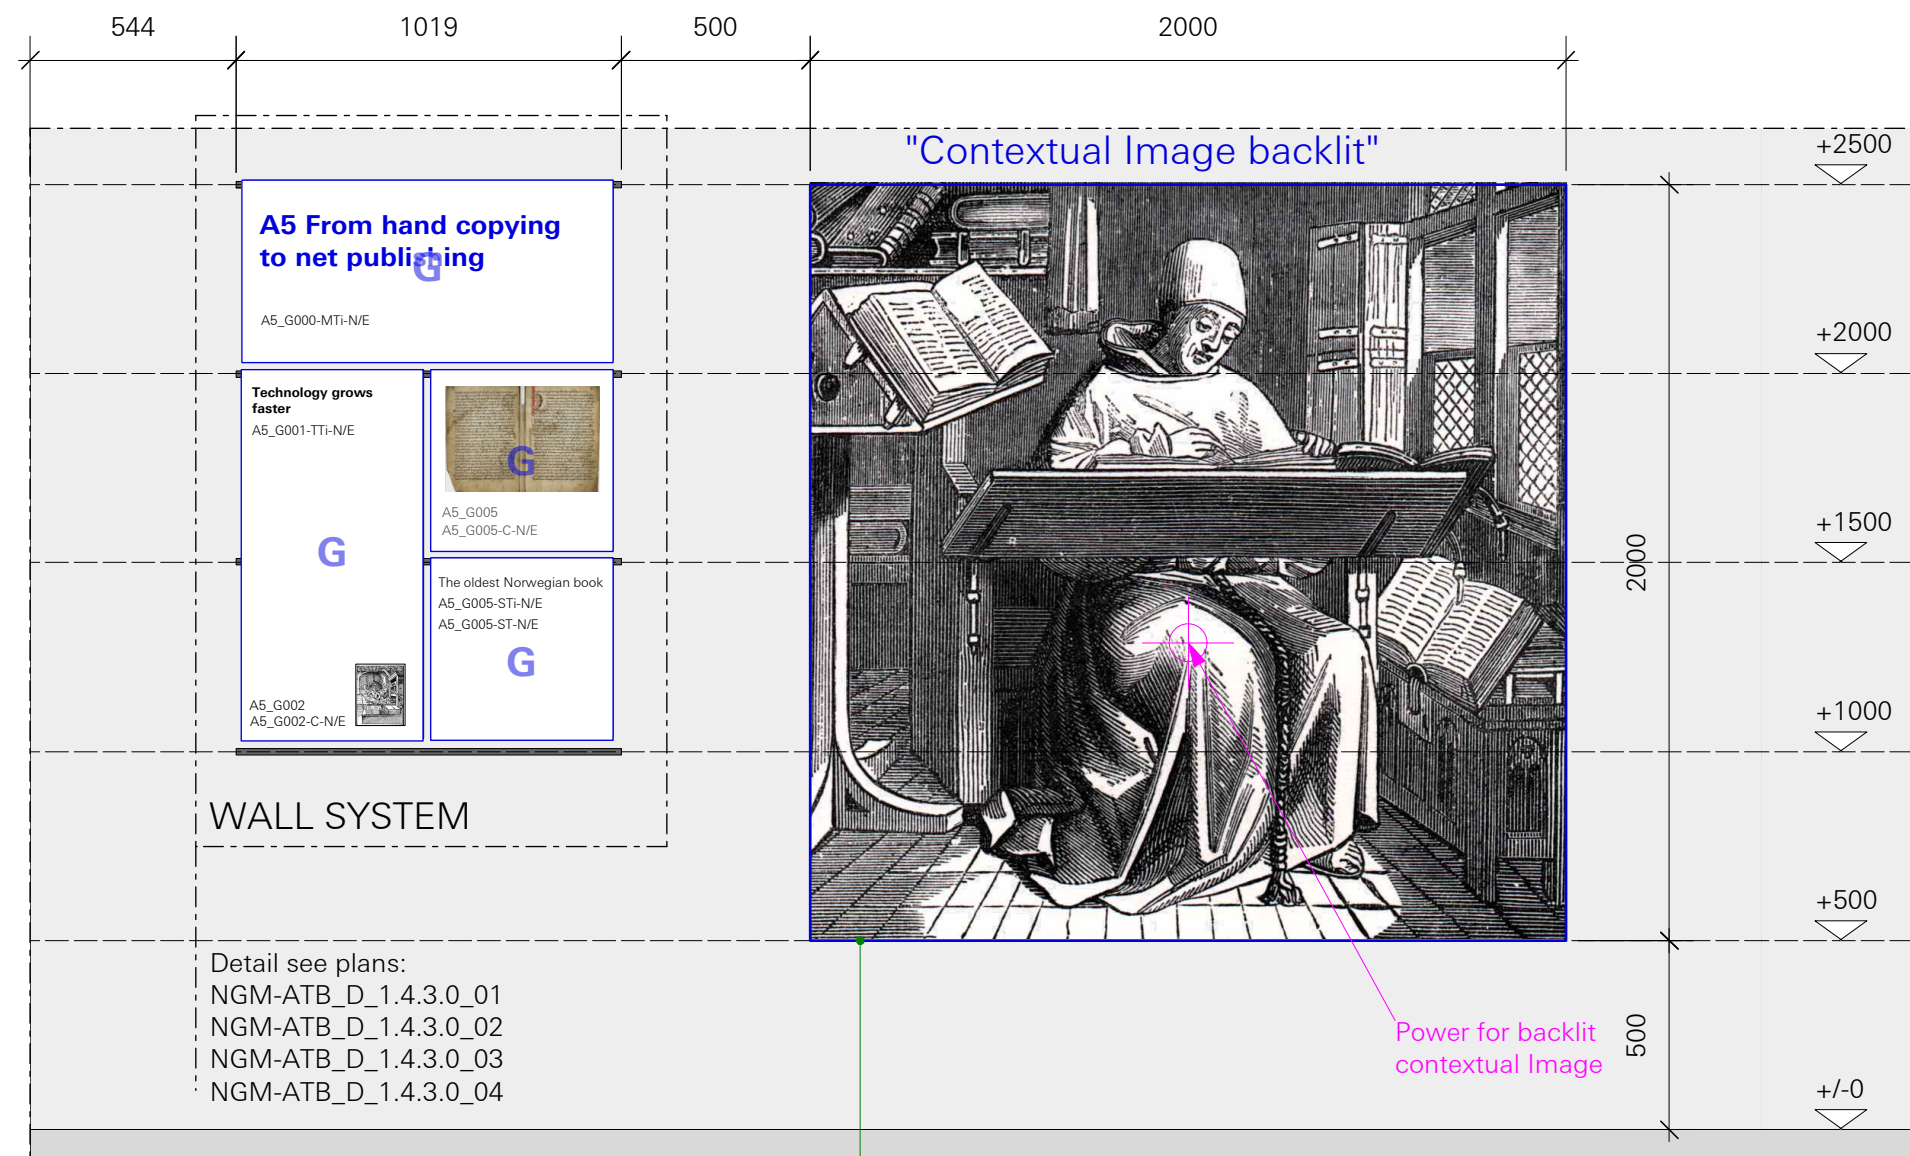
544
1019
500
2000

"Contextual Image backlit"

+2500
+2000
+1500
+1000
+500
+/-0

A5 From hand copying to net publishing
G
A5_G000-MTi-N/E

Technology grows faster
A5_G001-TTi-N/E
G
A5_G002
A5_G002-C-N/E

G
A5_G005
A5_G005-C-N/E

The oldest Norwegian book
A5_G005-STi-N/E
A5_G005-ST-N/E
G

WALL SYSTEM

2000

Detail see plans:
NGM-ATB_D_1.4.3.0_01
NGM-ATB_D_1.4.3.0_02
NGM-ATB_D_1.4.3.0_03
NGM-ATB_D_1.4.3.0_04

Power for backlit contextual Image

500